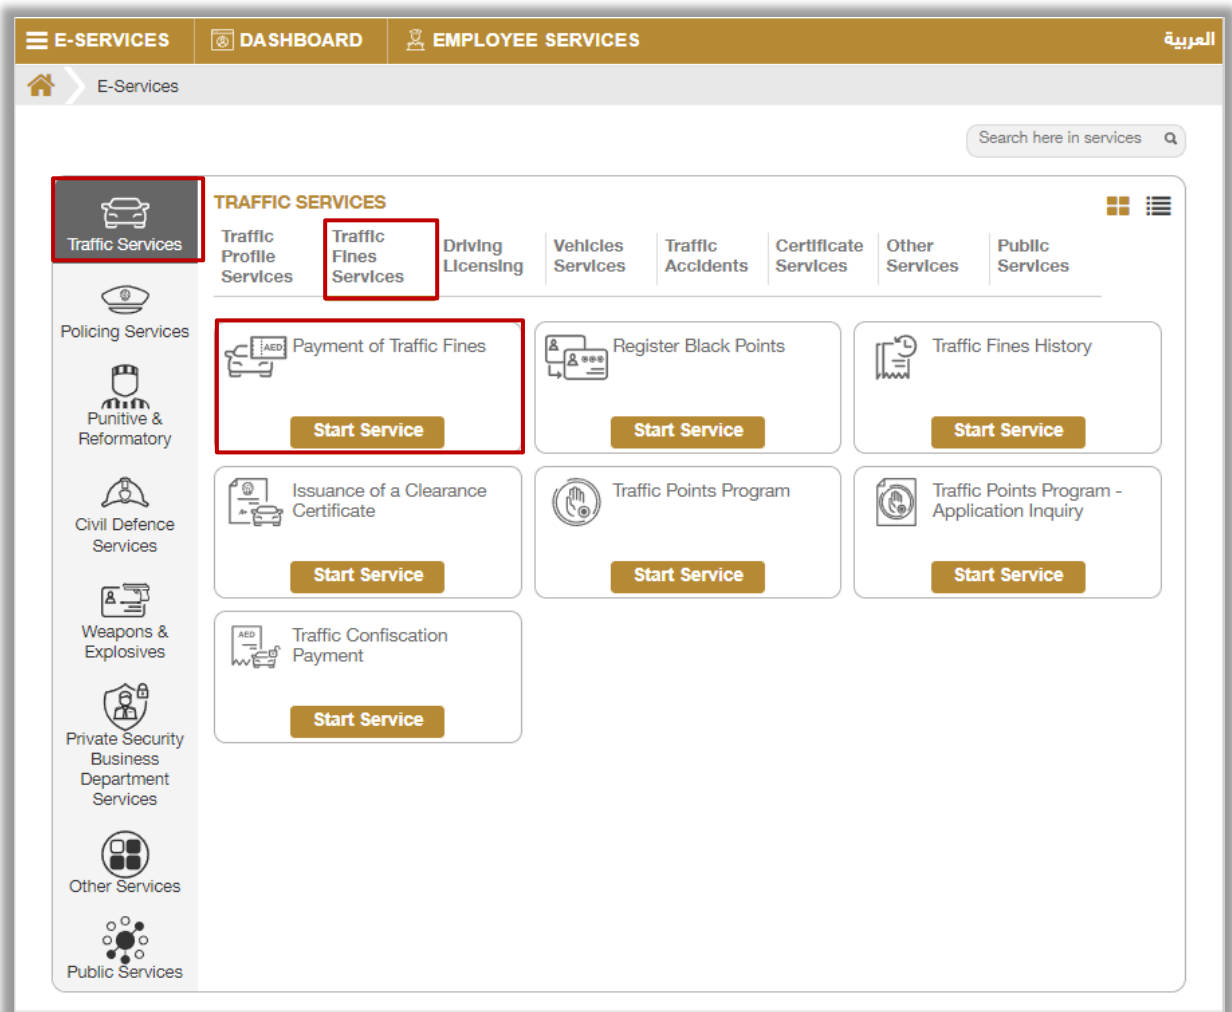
E-SERVICES DASHBOARD EMPLOYEE SERVICES العربية

E-Services

Search here in services

Traffic Services

Policing Services

Punitive & Reformatory

Civil Defence Services

Weapons & Explosives

Private Security Business Department Services

Other Services

Public Services

TRAFFIC SERVICES

Traffic Profile Services | Traffic Fines Services | Driving Licensing | Vehicles Services | Traffic Accidents | Certificate Services | Other Services | Public Services

AED Payment of Traffic Fines
Start Service

Register Black Points
Start Service

Traffic Fines History
Start Service

Issuance of a Clearance Certificate
Start Service

Traffic Points Program
Start Service

Traffic Points Program - Application Inquiry
Start Service

AED Traffic Confiscation Payment
Start Service